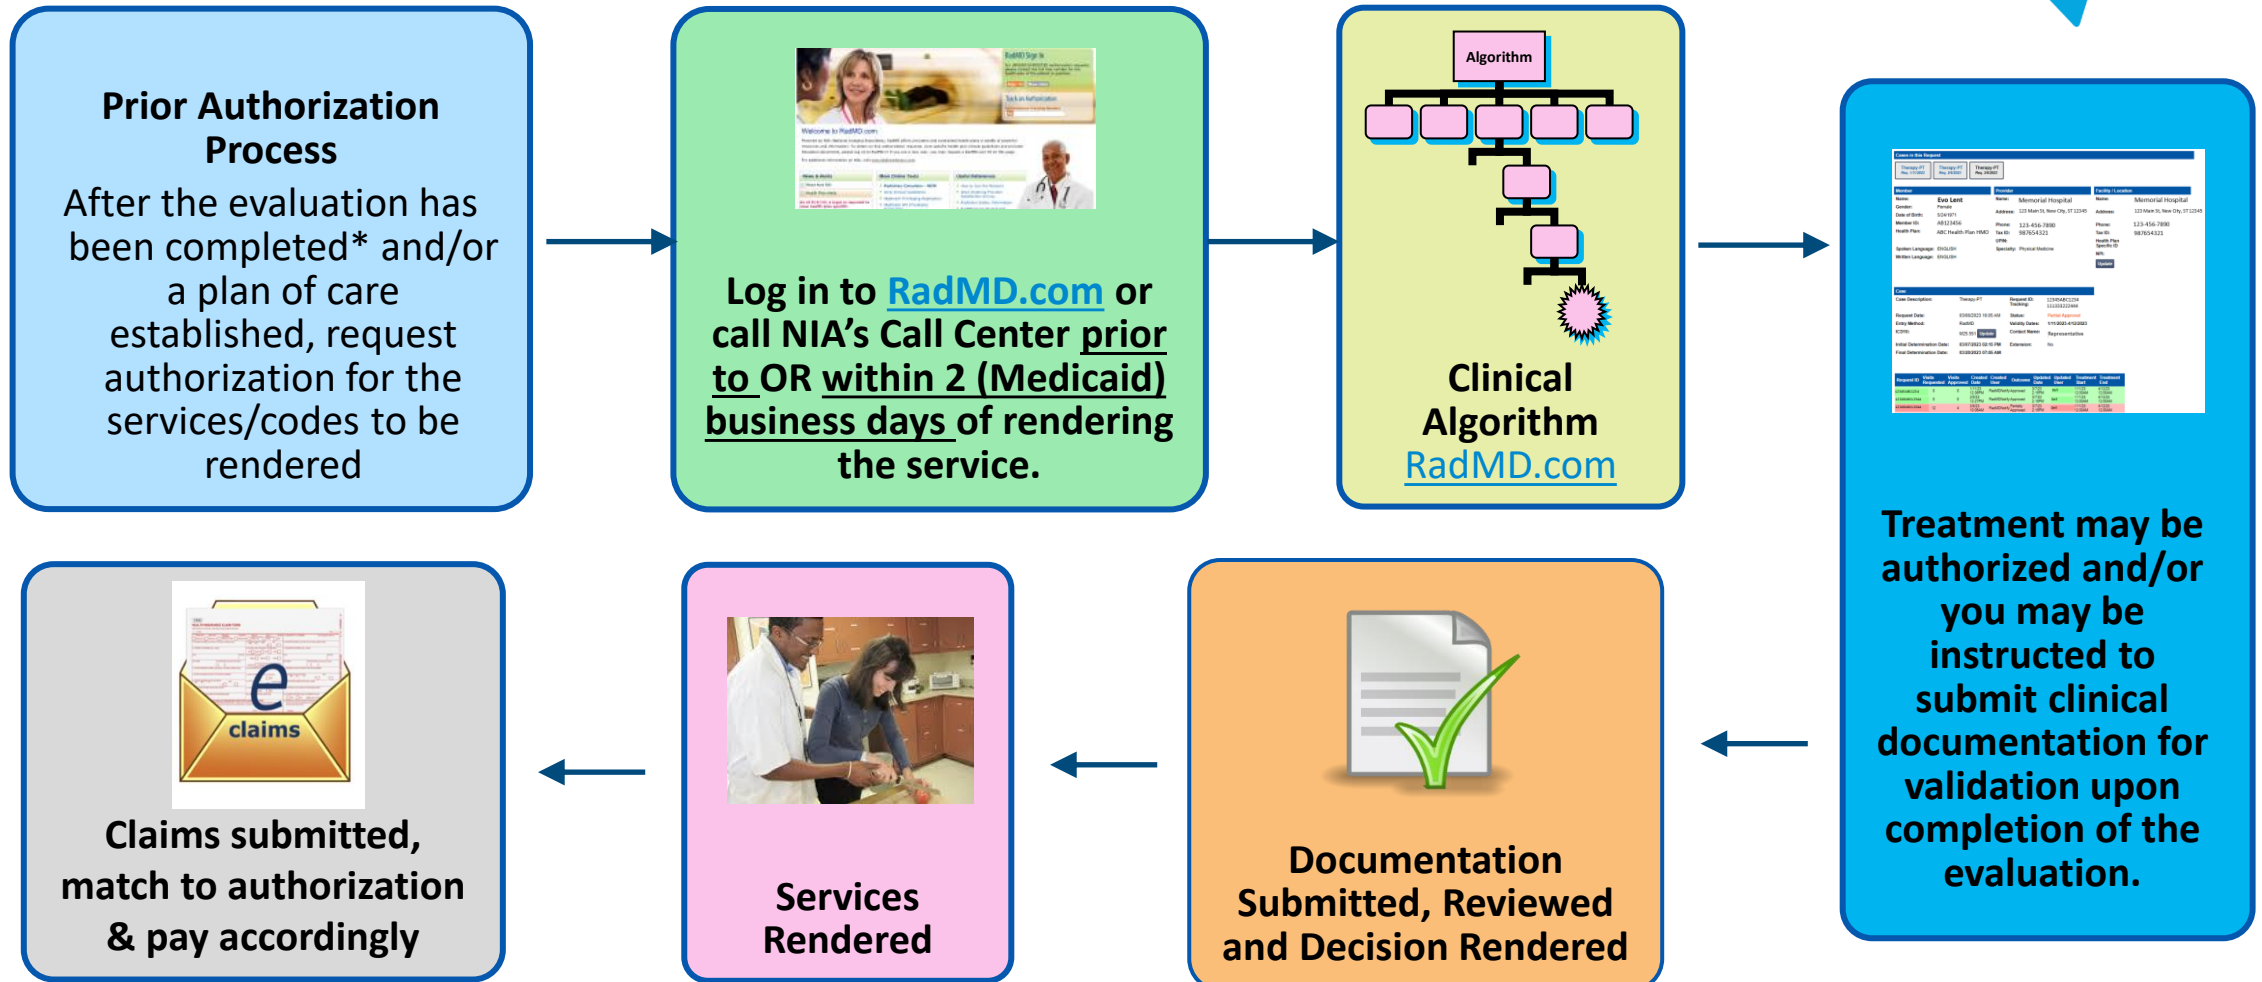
**Prior Authorization Process**
After the evaluation has been completed* and/or a plan of care established, request authorization for the services/codes to be rendered

Log in to RadMD.com or call NIA's Call Center prior to OR within 2 (Medicaid) business days of rendering the service.

Algorithm

Clinical Algorithm
RadMD.com

Treatment may be authorized and/or you may be instructed to submit clinical documentation for validation upon completion of the evaluation.

Documentation Submitted, Reviewed and Decision Rendered

Services Rendered

e
claims

Claims submitted, match to authorization & pay accordingly